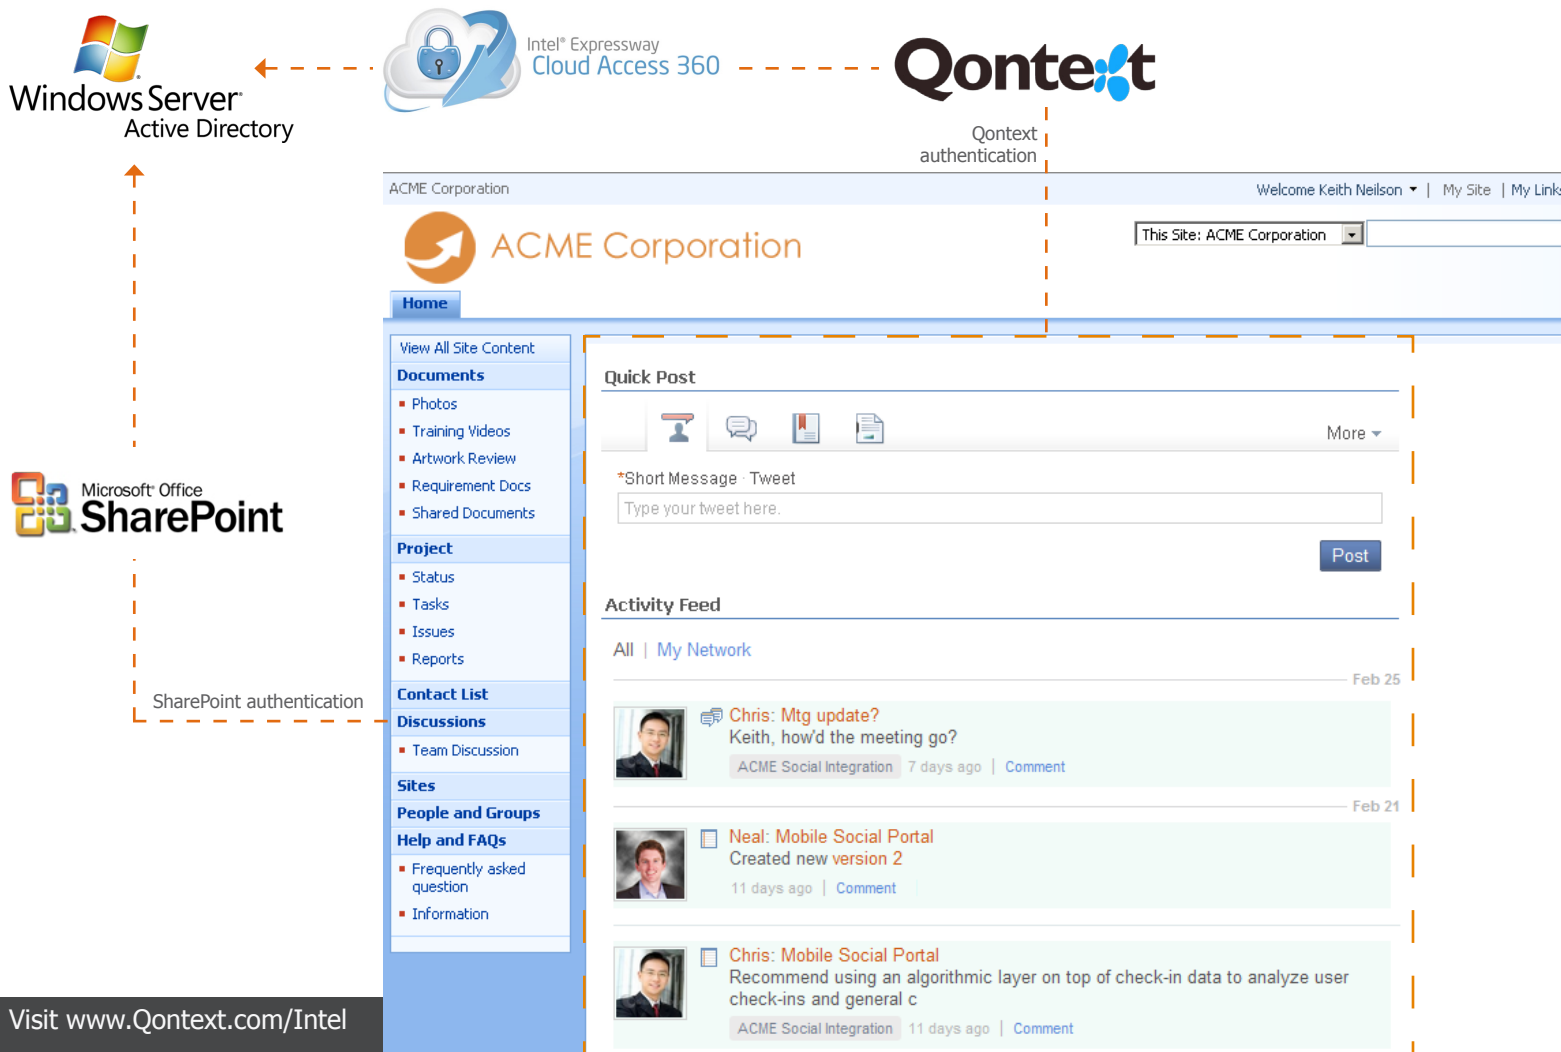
Windows Server
Active Directory

Intel® Expressway
Cloud Access 360

Qontext

Qontext authentication

Microsoft® Office SharePoint

SharePoint authentication

Visit www.Qontext.com/Intel

ACME Corporation

Welcome Keith Neilson ▾ | My Site | My Links

This Site: ACME Corporation

ACME Corporation

Home

View All Site Content
Documents
Photos
Training Videos
Artwork Review
Requirement Docs
Shared Documents
Project
Status
Tasks
Issues
Reports
Contact List
Discussions
Team Discussion
Sites
People and Groups
Help and FAQs
Frequently asked question
Information

Quick Post

More

*Short Message · Tweet
Type your tweet here.

Post

Activity Feed

All | My Network

Feb 25

Chris: Mtg update?
Keith, how'd the meeting go?
ACME Social Integration 7 days ago | Comment

Feb 21

Neal: Mobile Social Portal
Created new version 2
11 days ago | Comment

Chris: Mobile Social Portal
Recommend using an algorithmic layer on top of check-in data to analyze user check-ins and general c
ACME Social Integration 11 days ago | Comment